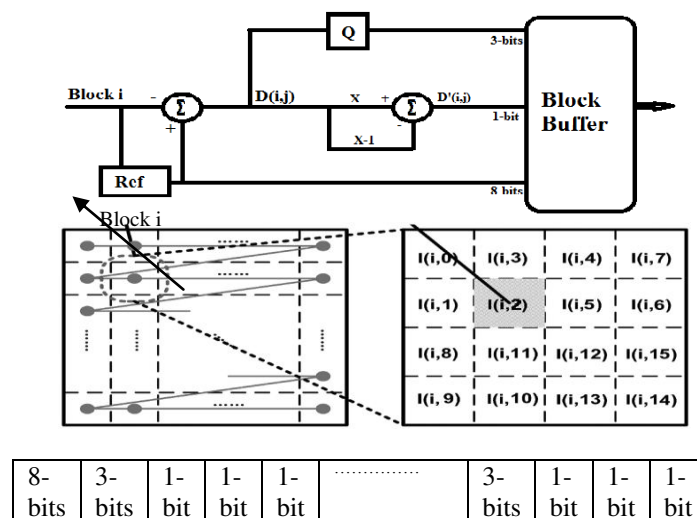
Q

3-bits

Block i

Σ

D(i,j)

X

Σ

D'(i,j)

1-bit

Block Buffer

X-1

Ref

8 bits

Block i

......

......

......

| I(i,0) | I(i,3) | I(i,4) | I(i,7) |
|---|---|---|---|
| I(i,1) | I(i,2) | I(i,5) | I(i,6) |
| I(i,8) | I(i,11) | I(i,12) | I(i,15) |
| I(i, 9) | I(i,10) | I(i,13) | I(i,14) |

| 8-bits | 3-bits | 1-bit | 1-bit | 1-bit | ............... | 3-bits | 1-bit | 1-bit | 1-bit |
|---|---|---|---|---|---|---|---|---|---|